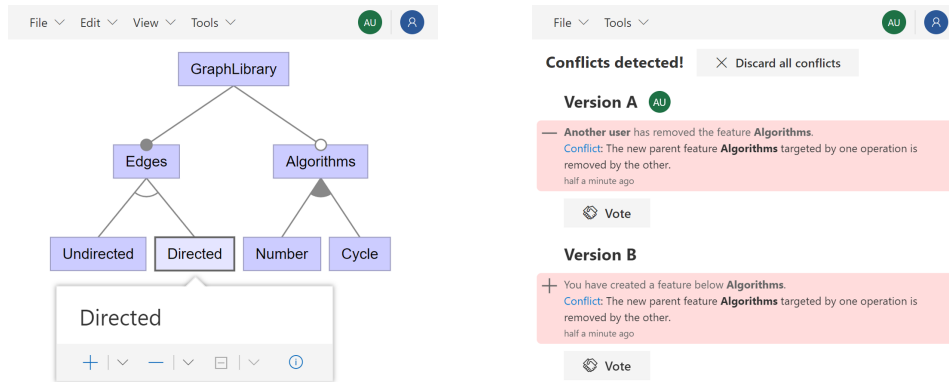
File ∨ Edit ∨ View ∨ Tools ∨ AU

GraphLibrary

Edges

Algorithms

Undirected

Directed

Number

Cycle

Directed

+ | ∨ — | ∨ ⊟ | ∨ ⓘ

File ∨ Tools ∨ AU

Conflicts detected!

✕ Discard all conflicts

Version A AU

— **Another user** has removed the feature **Algorithms**.
Conflict: The new parent feature **Algorithms** targeted by one operation is removed by the other.
half a minute ago

Vote

Version B

+ You have created a feature below **Algorithms**.
Conflict: The new parent feature **Algorithms** targeted by one operation is removed by the other.
half a minute ago

Vote